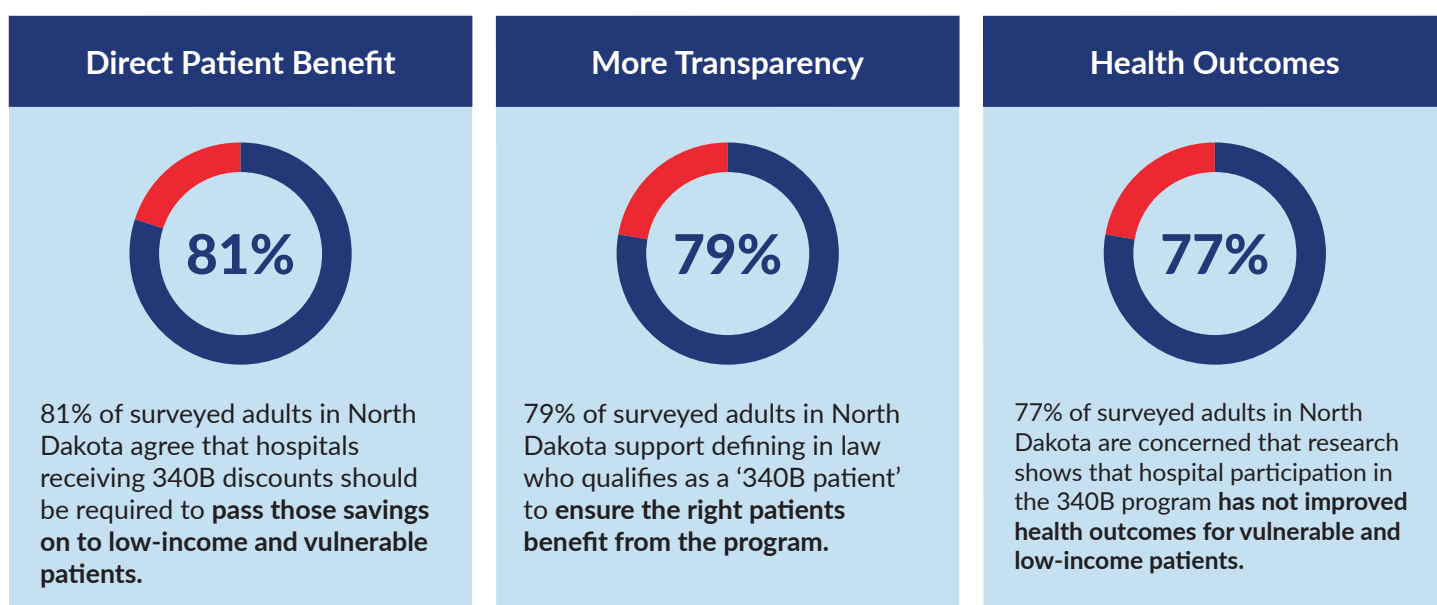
Direct Patient Benefit

81%

81% of surveyed adults in North Dakota agree that hospitals receiving 340B discounts should be required to **pass those savings on to low-income and vulnerable patients.**

More Transparency

79%

79% of surveyed adults in North Dakota support defining in law who qualifies as a '340B patient' to **ensure the right patients benefit from the program.**

Health Outcomes

77%

77% of surveyed adults in North Dakota are concerned that research shows that hospital participation in the 340B program **has not improved health outcomes for vulnerable and low-income patients.**